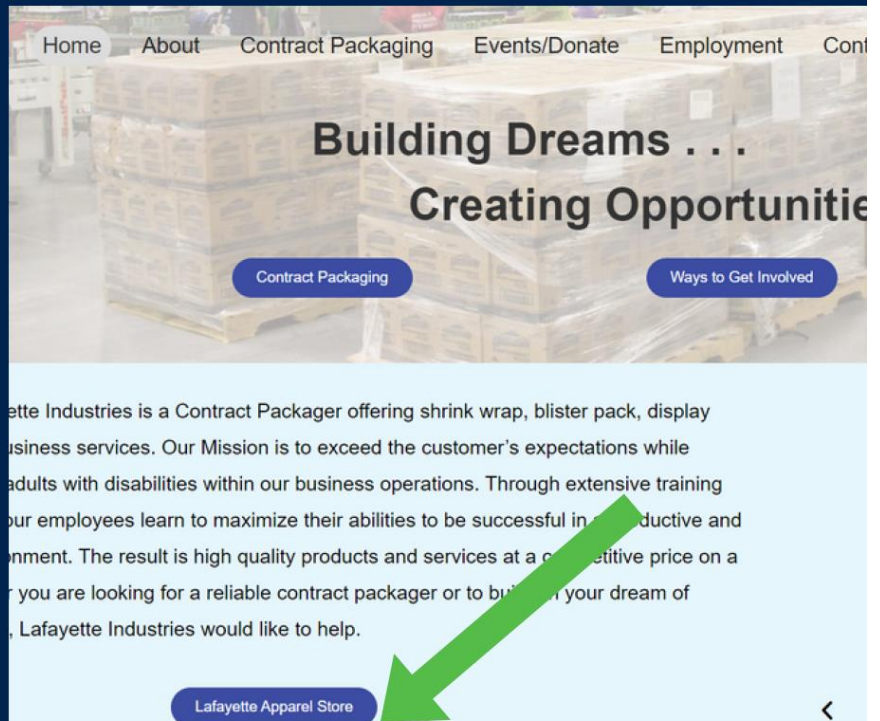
Home About Contract Packaging Events/Donate Employment Cont

Building Dreams . . .
Creating Opportunitie

Contract Packaging

Ways to Get Involved

ette Industries is a Contract Packager offering shrink wrap, blister pack, display usiness services. Our Mission is to exceed the customer's expectations while adults with disabilities within our business operations. Through extensive training our employees learn to maximize their abilities to be successful in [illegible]ductive and onment. The result is high quality products and services at a c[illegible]etitive price on a r you are looking for a reliable contract packager or to bu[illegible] your dream of , Lafayette Industries would like to help.

Lafayette Apparel Store

<